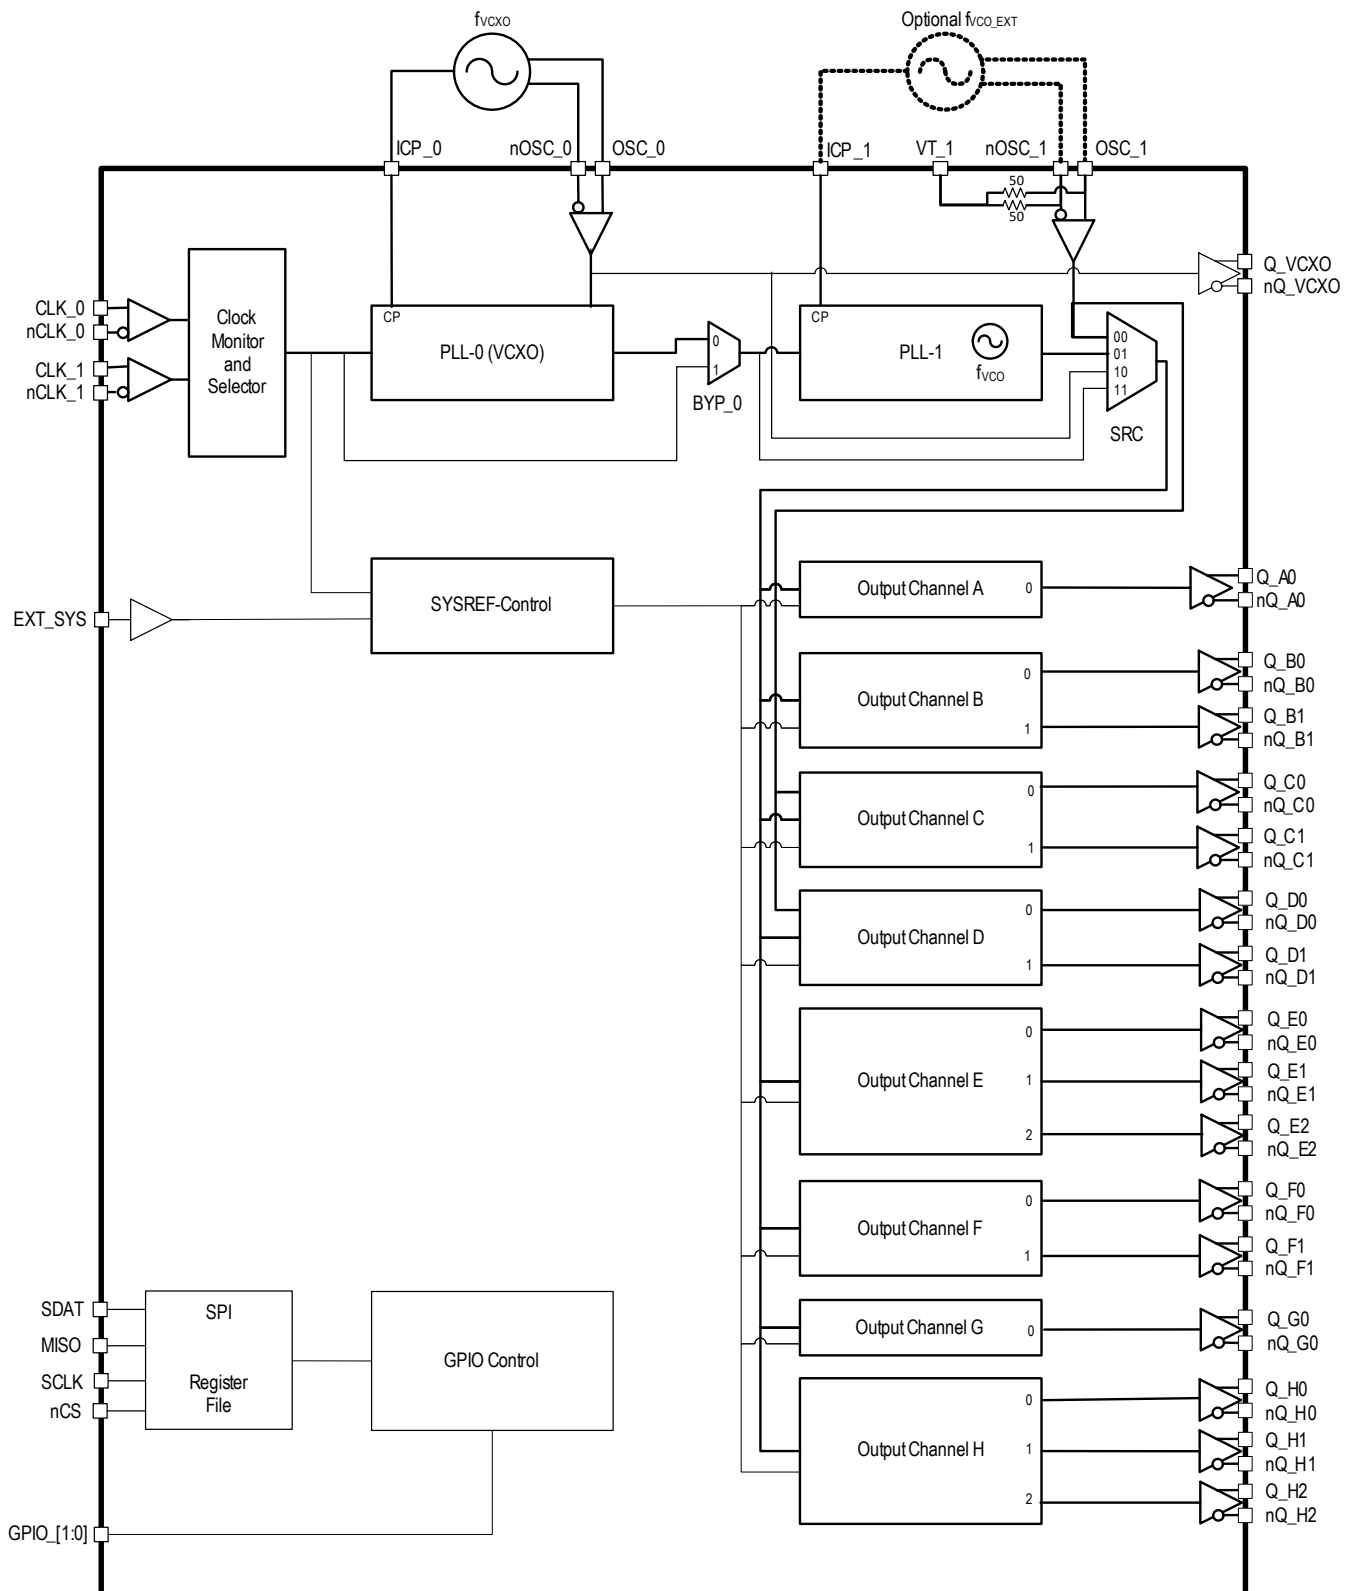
$f_{VCXO}$

Optional $f_{VCO\_EXT}$

ICP_0 nOSC_0 OSC_0 ICP_1 VT_1 nOSC_1 OSC_1

50
50

Q_VCXO
nQ_VCXO

CLK_0
nCLK_0
CLK_1
nCLK_1

Clock Monitor and Selector

CP
PLL-0 (VCXO)

0
1
BYP_0

CP
PLL-1
$f_{VCO}$

00
01
10
11
SRC

EXT_SYS

SYSREF-Control

Output Channel A 0
Q_A0
nQ_A0

Output Channel B 0 1
Q_B0
nQ_B0
Q_B1
nQ_B1

Output Channel C 0 1
Q_C0
nQ_C0
Q_C1
nQ_C1

Output Channel D 0 1
Q_D0
nQ_D0
Q_D1
nQ_D1

Output Channel E 0 1 2
Q_E0
nQ_E0
Q_E1
nQ_E1
Q_E2
nQ_E2

Output Channel F 0 1
Q_F0
nQ_F0
Q_F1
nQ_F1

Output Channel G 0
Q_G0
nQ_G0

Output Channel H 0 1 2
Q_H0
nQ_H0
Q_H1
nQ_H1
Q_H2
nQ_H2

SDAT
MISO
SCLK
nCS

SPI

Register File

GPIO Control

GPIO_[1:0]